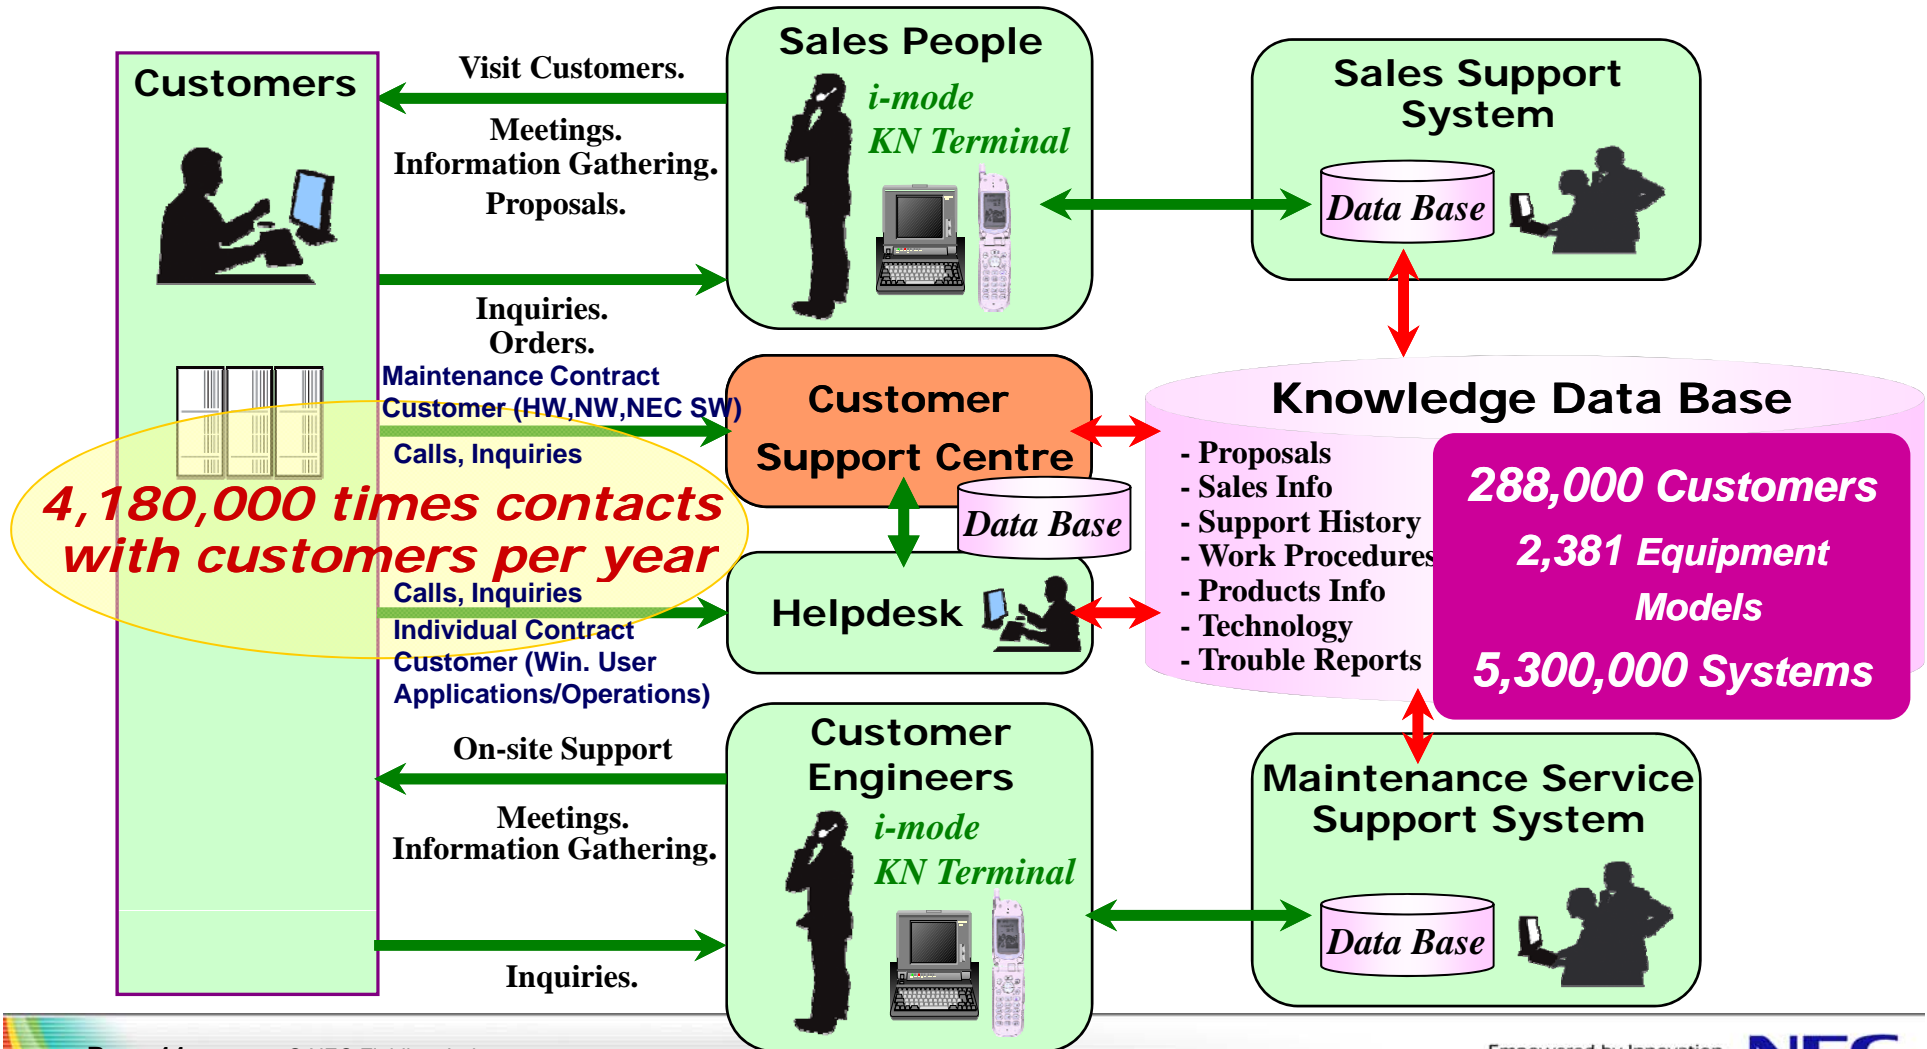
Customers

Visit Customers.

Meetings.
Information Gathering.
Proposals.

Inquiries.
Orders.

Maintenance Contract
Customer (HW,NW,NEC SW)

Calls, Inquiries

4,180,000 times contacts with customers per year

Calls, Inquiries
Individual Contract
Customer (Win. User
Applications/Operations)

On-site Support

Meetings.
Information Gathering.

Inquiries.

Sales People
i-mode
KN Terminal

Customer Support Centre

Data Base

Helpdesk

Customer Engineers
i-mode
KN Terminal

Sales Support System

Data Base

Knowledge Data Base

- Proposals
- Sales Info
- Support History
- Work Procedures
- Products Info
- Technology
- Trouble Reports

288,000 Customers
2,381 Equipment Models
5,300,000 Systems

Maintenance Service Support System

Data Base

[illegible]

Empowered by Innovation

NEC